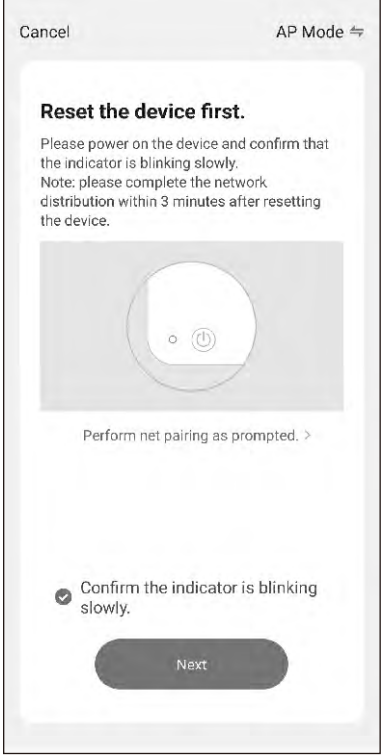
Cancel

AP Mode ⇋

Reset the device first.

Please power on the device and confirm that the indicator is blinking slowly.
Note: please complete the network distribution within 3 minutes after resetting the device.

Perform net pairing as prompted. >

Confirm the indicator is blinking slowly.

Next